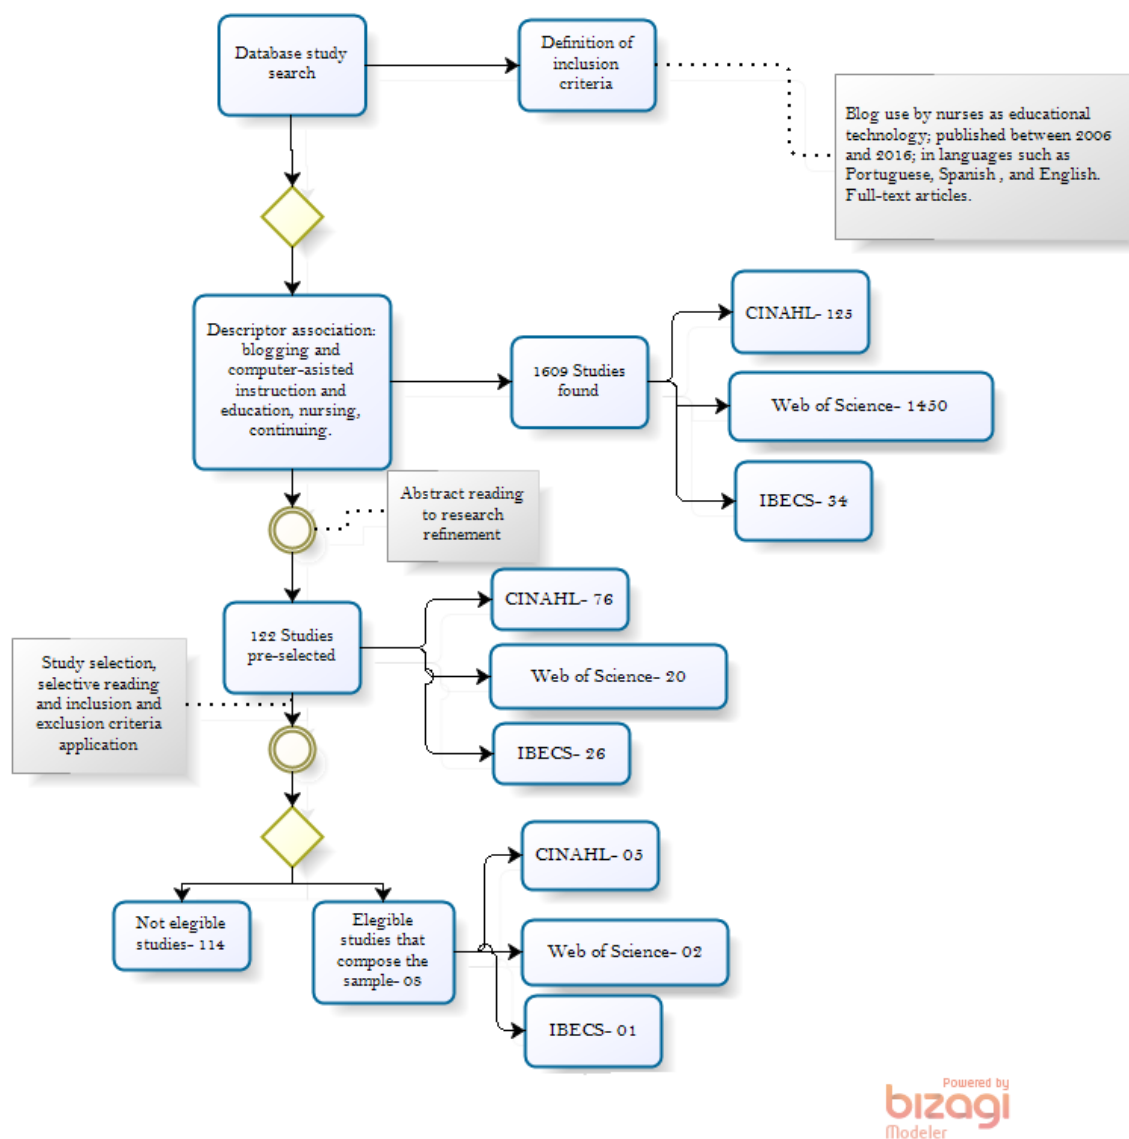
Database study search

Definition of inclusion criteria

Blog use by nurses as educational technology; published between 2006 and 2016; in languages such as Portuguese, Spanish , and English. Full-text articles.

Descriptor association: blogging and computer-asisted instruction and education, nursing, continuing.

1609 Studies found

CINAHL- 125

Web of Science- 1450

IBECS- 34

Abstract reading to research refinement

122 Studies pre-selected

CINAHL- 76

Web of Science- 20

IBECS- 26

Study selection, selective reading and inclusion and exclusion criteria application

Not elegible studies- 114

Elegible studies that compose the sample- 08

CINAHL- 05

Web of Science- 02

IBECS- 01

Powered by bizagi Modeler